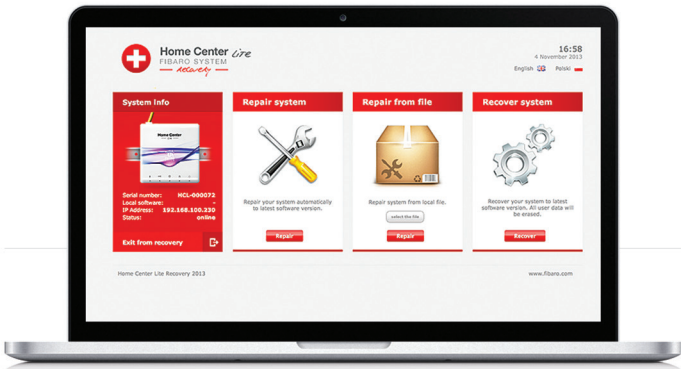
Home Center Lite
FIBARO SYSTEM
recovery

16:58
4 November 2013

English Polski

System Info

Home Center

Serial number: HCL-000072
Local software: -
IP Address: 192.168.100.220
Status: online

Exit from recovery

Repair system

Repair your system automatically to latest software version.

Repair

Repair from file

Repair system from local file.

select the file

Repair

Recover system

Recover your system to latest software version. All user data will be erased.

Recover

Home Center Lite Recovery 2013

www.fibaro.com